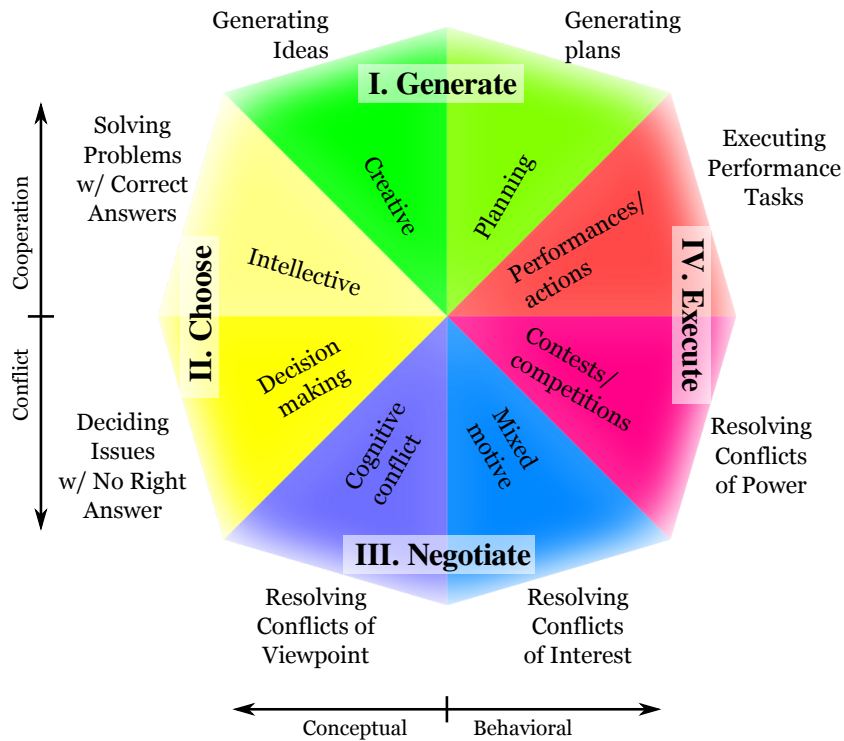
Generating Ideas

Generating plans

I. Generate

Solving Problems w/ Correct Answers

Executing Performance Tasks

Cooperation

Creative

Planning

Intellective

Performances/ actions

II. Choose

IV. Execute

Conflict

Decision making

Contests/ competitions

Cognitive conflict

Mixed motive

Deciding Issues w/ No Right Answer

Resolving Conflicts of Power

III. Negotiate

Resolving Conflicts of Viewpoint

Resolving Conflicts of Interest

Conceptual

Behavioral